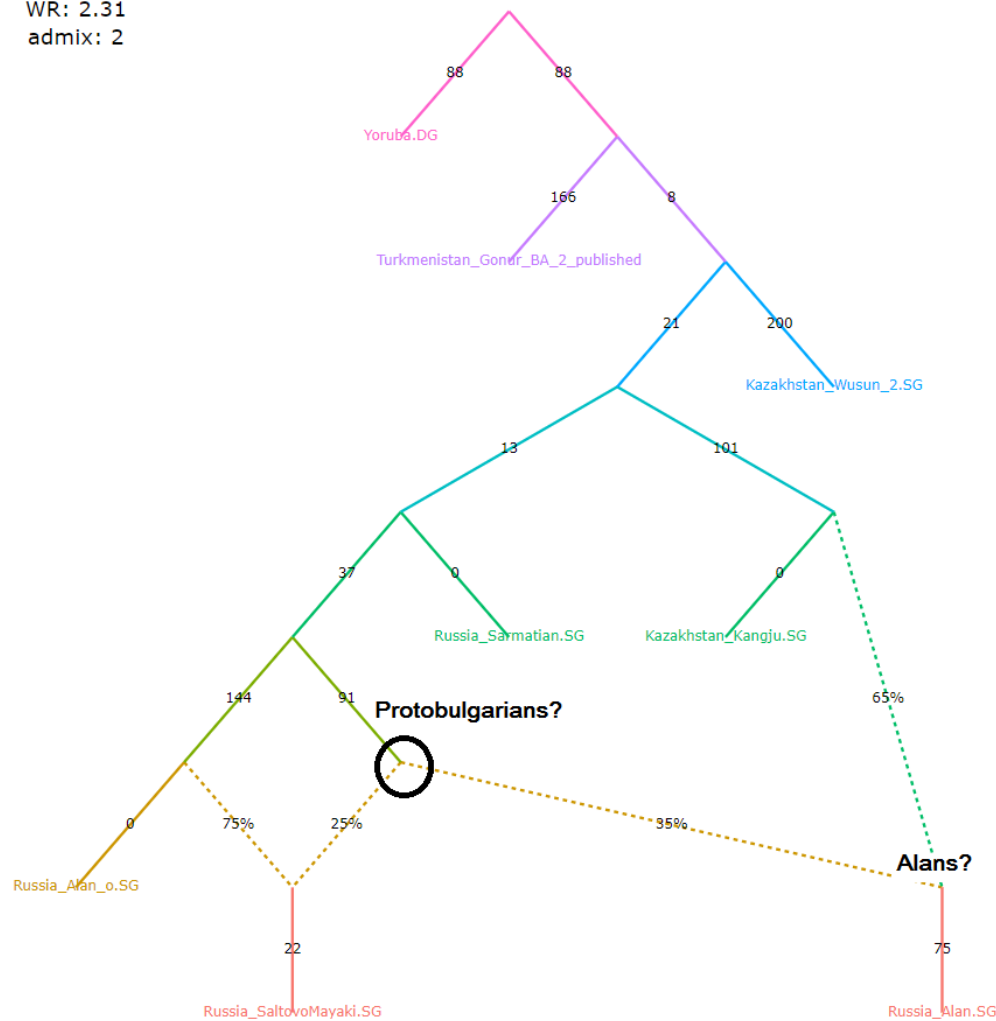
WR: 2.31
admix: 2

88
88
Yoruba.DG
166
8
Turkmenistan_Gonur_BA_2_published
21
200
Kazakhstan_Wusun_2.SG
13
101
37
0
0
Russia_Sarmatian.SG
Kazakhstan_Kangju.SG
144
91
Protobulgarians?
65%
0
75%
25%
35%
Alans?
Russia_Alan_o.SG
22
75
Russia_SaltovoMayaki.SG
Russia_Alan.SG